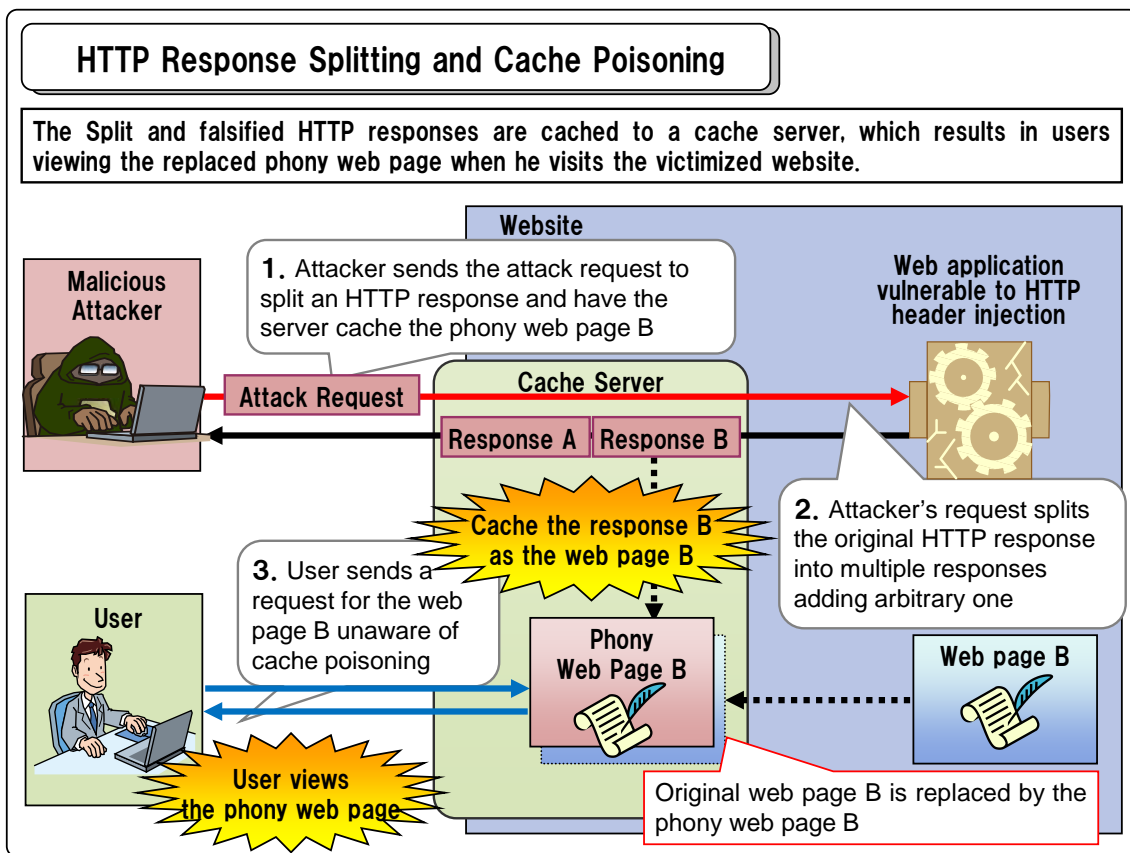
HTTP Response Splitting and Cache Poisoning

The Split and falsified HTTP responses are cached to a cache server, which results in users viewing the replaced phony web page when he visits the victimized website.

Website

Malicious Attacker

1. Attacker sends the attack request to split an HTTP response and have the server cache the phony web page B

Web application vulnerable to HTTP header injection

Cache Server

Attack Request

Response A

Response B

Cache the response B as the web page B

2. Attacker's request splits the original HTTP response into multiple responses adding arbitrary one

3. User sends a request for the web page B unaware of cache poisoning

User

Phony Web Page B

Web page B

User views the phony web page

Original web page B is replaced by the phony web page B